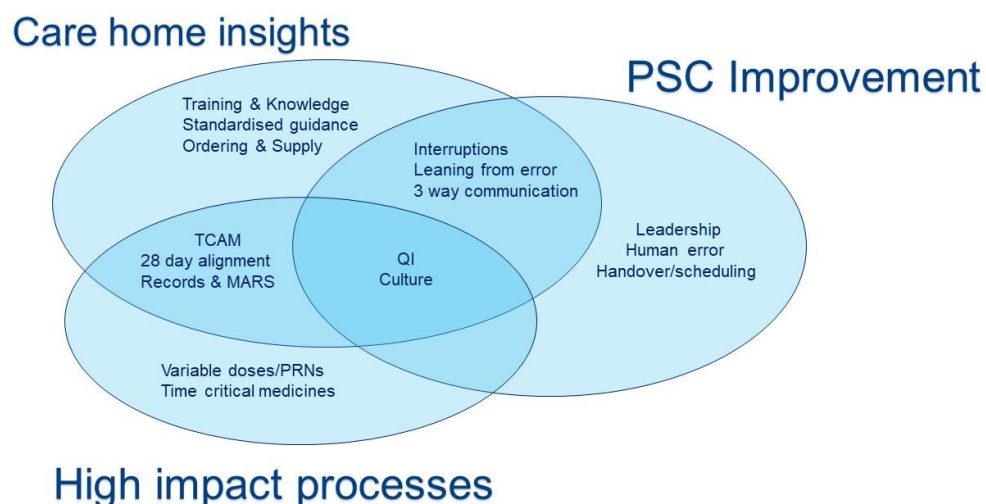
Care home insights

PSC Improvement

Training & Knowledge
Standardised guidance
Ordering & Supply

Interruptions
Leaning from error
3 way communication

Leadership
Human error
Handover/scheduling

TCAM
28 day alignment
Records & MARS

QI
Culture

Variable doses/PRNs
Time critical medicines

High impact processes